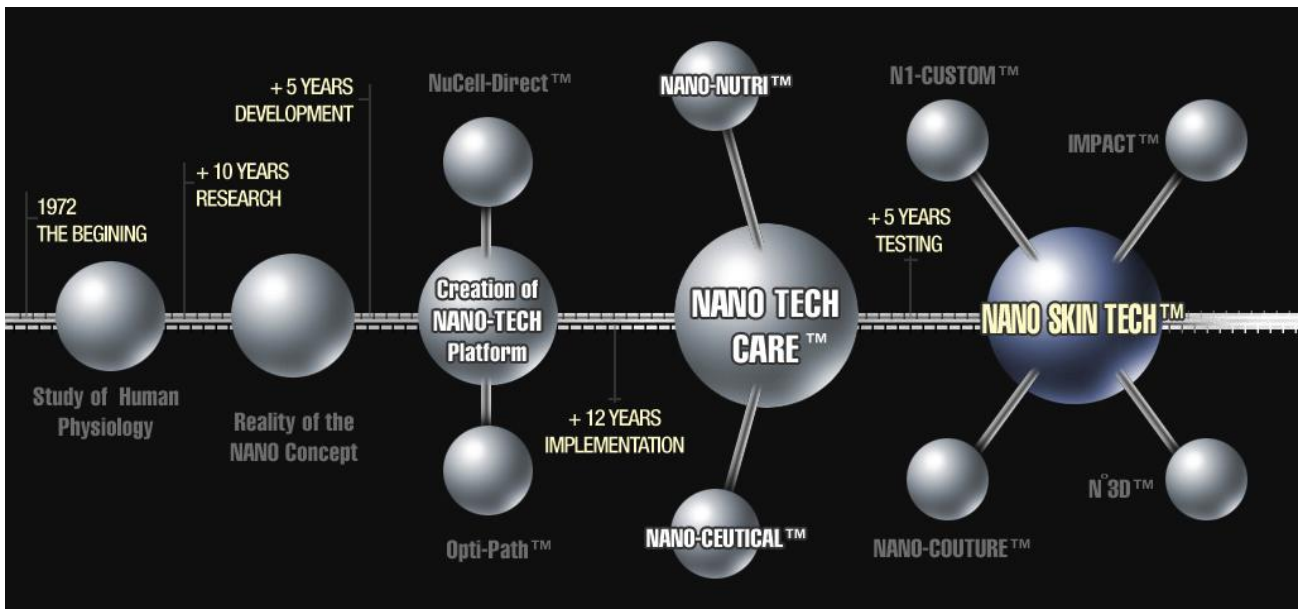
+ 5 YEARS
DEVELOPMENT

NuCell-Direct™

NANO-NUTRI™

N1-CUSTOM™

+ 10 YEARS
RESEARCH

IMPACT™

1972
THE BEGINING

+ 5 YEARS
TESTING

Creation of NANO-TECH Platform

NANO TECH CARE™

NANO SKIN TECH™

Study of Human Physiology

Reality of the NANO Concept

+ 12 YEARS
IMPLEMENTATION

N°3D™

Opti-Path™

NANO-CEUTICAL™

NANO-COUTURE™